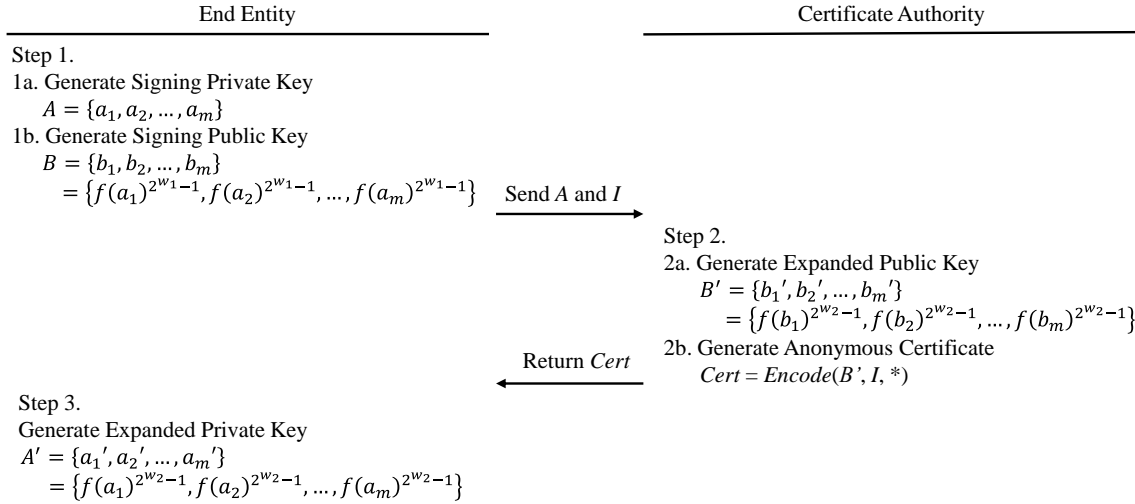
End Entity

Certificate Authority

Step 1.
1a. Generate Signing Private Key
$A = \{a_1, a_2, \ldots, a_m\}$
1b. Generate Signing Public Key
$B = \{b_1, b_2, \ldots, b_m\}$
$= \{f(a_1)^{2^{w_1}-1}, f(a_2)^{2^{w_1}-1}, \ldots, f(a_m)^{2^{w_1}-1}\}$

Send *A* and *I*

Step 2.
2a. Generate Expanded Public Key
$B' = \{b_1', b_2', \ldots, b_m'\}$
$= \{f(b_1)^{2^{w_2}-1}, f(b_2)^{2^{w_2}-1}, \ldots, f(b_m)^{2^{w_2}-1}\}$
2b. Generate Anonymous Certificate
*Cert* = *Encode*(*B'*, *I*, \*)

Return *Cert*

Step 3.
Generate Expanded Private Key
$A' = \{a_1', a_2', \ldots, a_m'\}$
$= \{f(a_1)^{2^{w_2}-1}, f(a_2)^{2^{w_2}-1}, \ldots, f(a_m)^{2^{w_2}-1}\}$